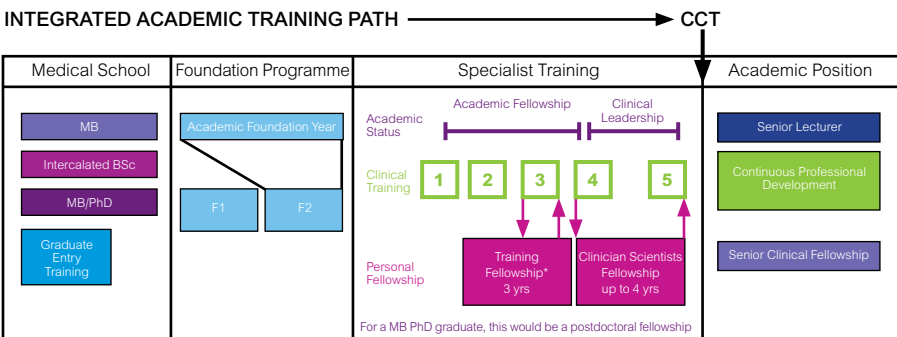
INTEGRATED ACADEMIC TRAINING PATH → CCT

Medical School

MB

Intercalated BSc

MB/PhD

Graduate Entry Training

Foundation Programme

Academic Foundation Year

F1

F2

Specialist Training

Academic Status

Academic Fellowship

Clinical Leadership

Clinical Training

1

2

3

4

5

Personal Fellowship

Training Fellowship* 3 yrs

Clinician Scientists Fellowship up to 4 yrs

For a MB PhD graduate, this would be a postdoctoral fellowship

Academic Position

Senior Lecturer

Continuous Professional Development

Senior Clinical Fellowship